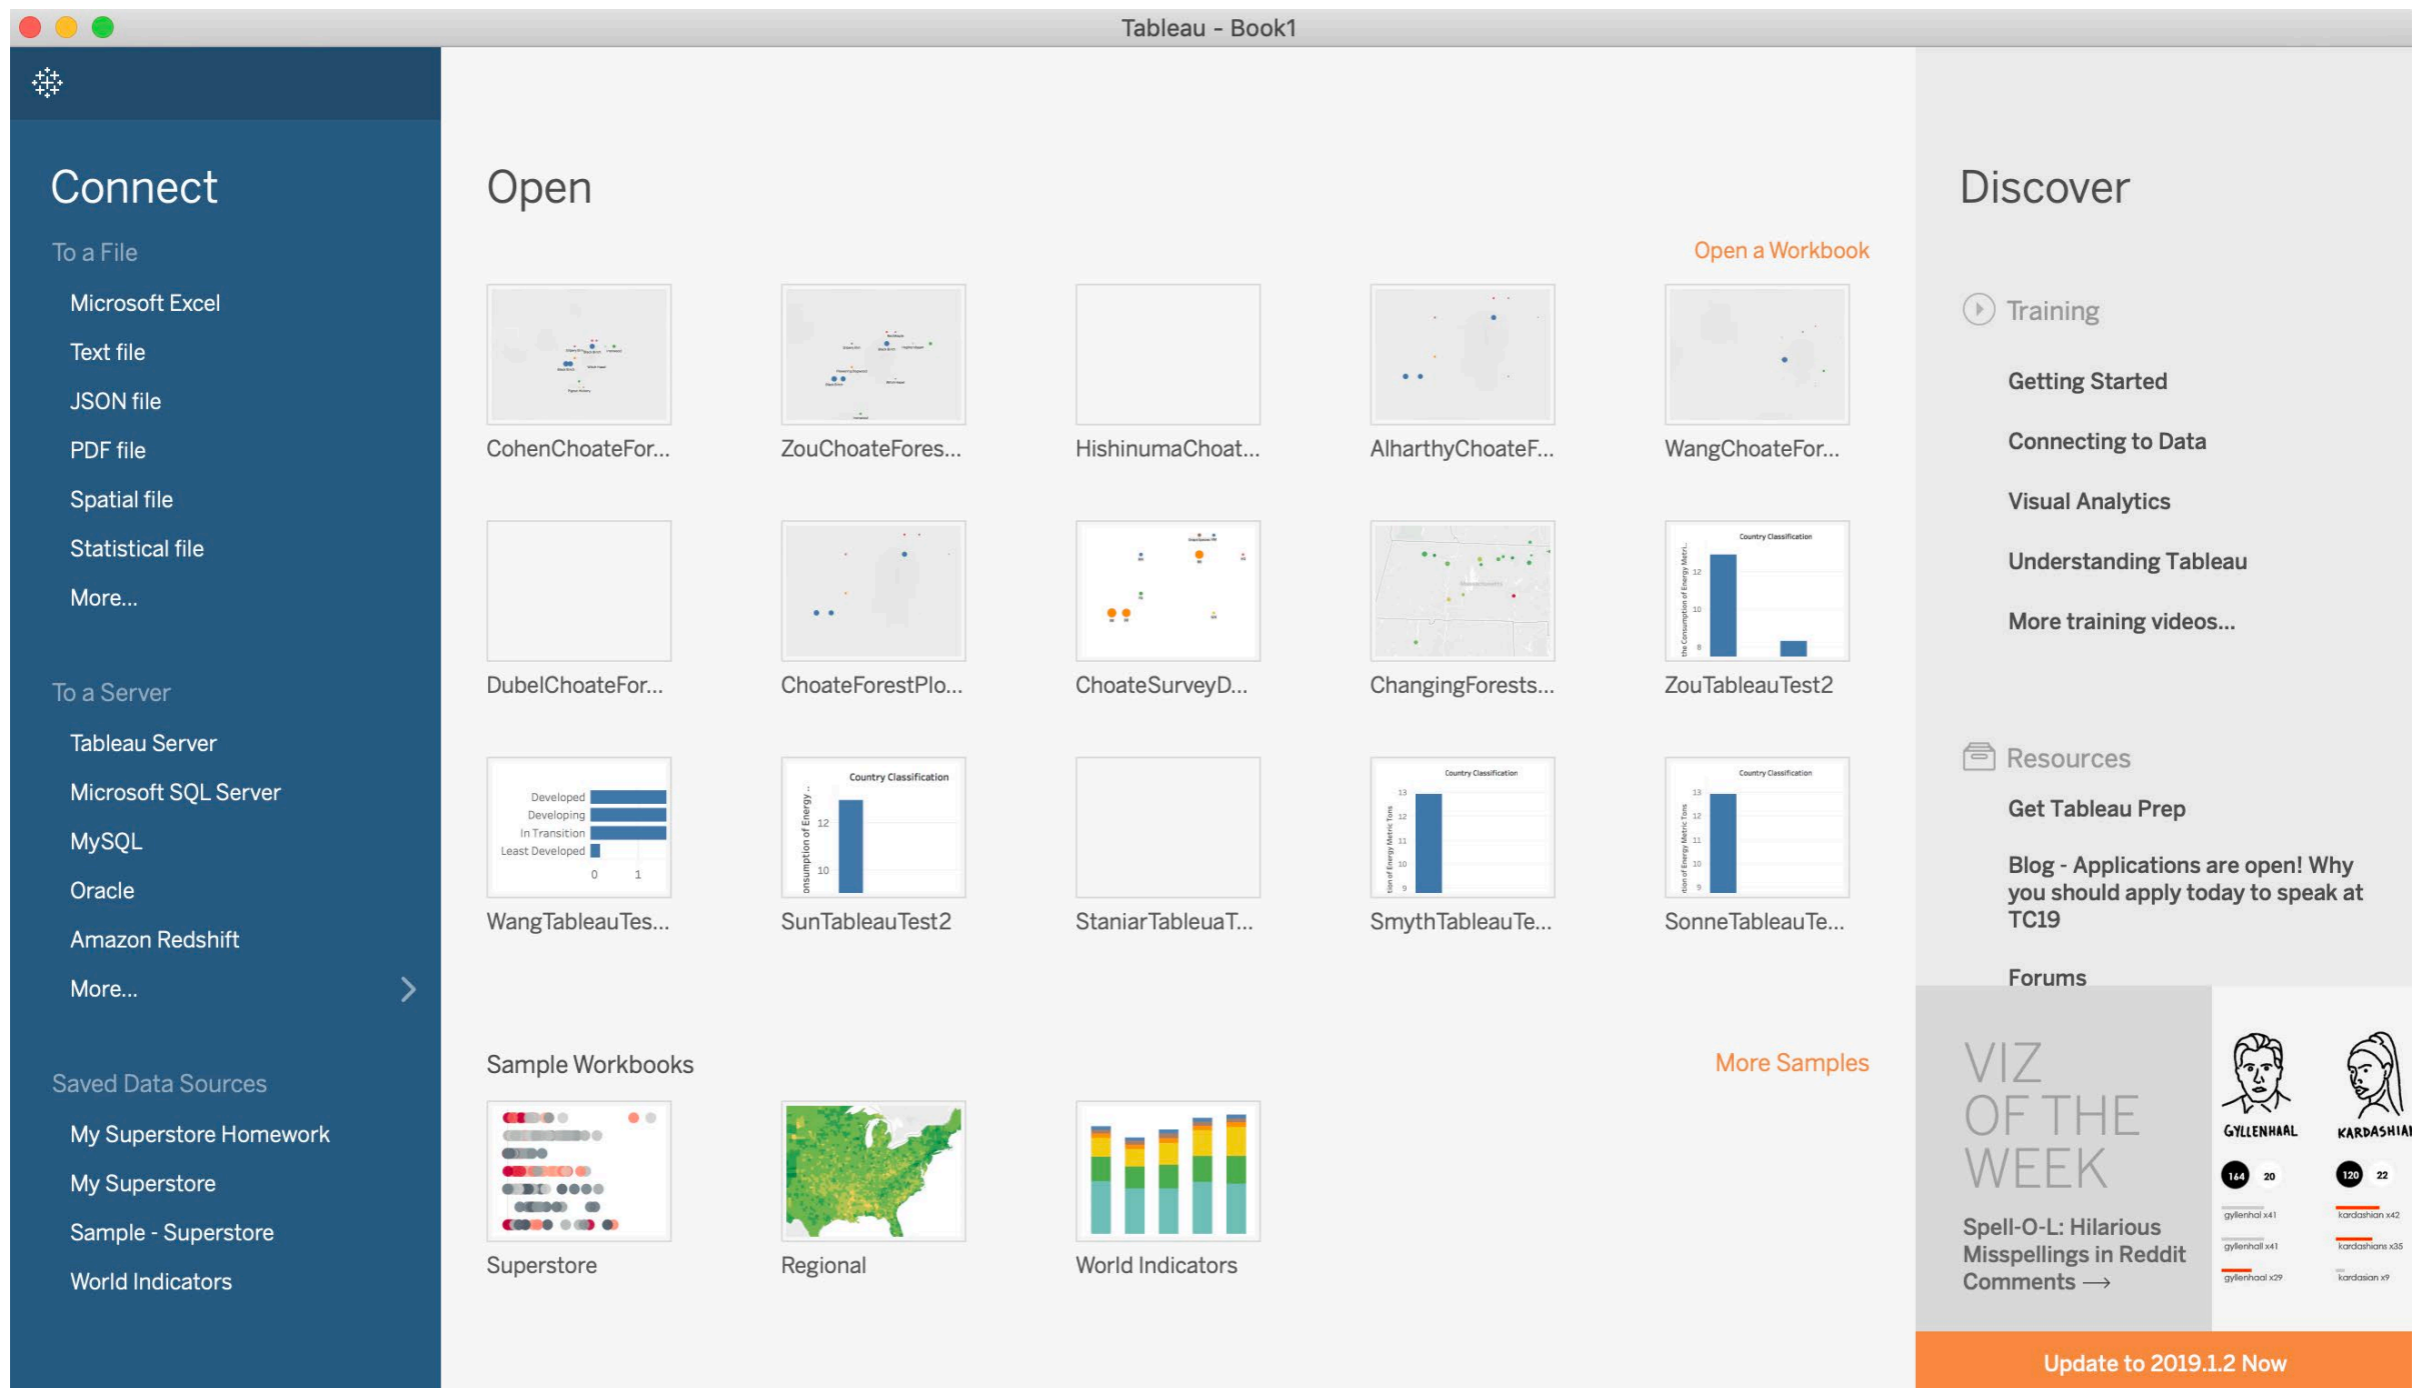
Tableau - Book1

Connect

To a File

Microsoft Excel

Text file

JSON file

PDF file

Spatial file

Statistical file

More...

To a Server

Tableau Server

Microsoft SQL Server

MySQL

Oracle

Amazon Redshift

More...

Saved Data Sources

My Superstore Homework

My Superstore

Sample - Superstore

World Indicators

Open

Open a Workbook

CohenChoateFor...

ZouChoateFores...

HishinumaChoat...

AlharthyChoateF...

WangChoateFor...

DubelChoateFor...

ChoateForestPlo...

ChoateSurveyD...

ChangingForests...

Country Classification

ZouTableauTest2

Developed
Developing
In Transition
Least Developed
0 1

WangTableauTes...

Country Classification
12
10

SunTableauTest2

StaniarTableuaT...

Country Classification

SmythTableauTe...

Country Classification

SonneTableauTe...

Sample Workbooks

More Samples

Superstore

Regional

World Indicators

Discover

Training

Getting Started

Connecting to Data

Visual Analytics

Understanding Tableau

More training videos...

Resources

Get Tableau Prep

Blog - Applications are open! Why you should apply today to speak at TC19

Forums

VIZ OF THE WEEK

Spell-O-L: Hilarious Misspellings in Reddit Comments ⟶

GYLLENHAAL

KARDASHIA

164 20

120 22

Update to 2019.1.2 Now